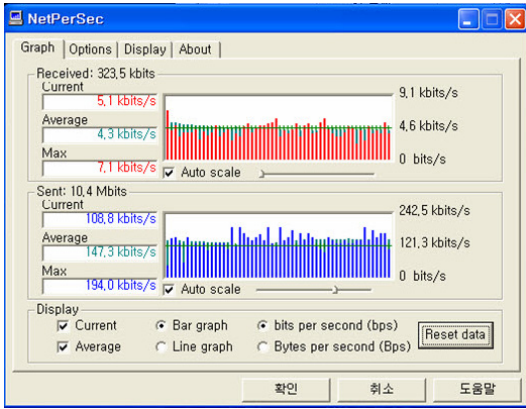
NetPerSec

Graph | Options | Display | About

Received: 323,5 kbits
Current
5,1 kbits/s
Average
4,3 kbits/s
Max
7,1 kbits/s
9,1 kbits/s
4,6 kbits/s
0 bits/s
Auto scale

Sent: 10,4 Mbits
Current
108,8 kbits/s
Average
147,3 kbits/s
Max
194,0 kbits/s
242,5 kbits/s
121,3 kbits/s
0 bits/s
Auto scale

Display
Current
Average
Bar graph
Line graph
bits per second (bps)
Bytes per second (Bps)
Reset data

확인
취소
도움말